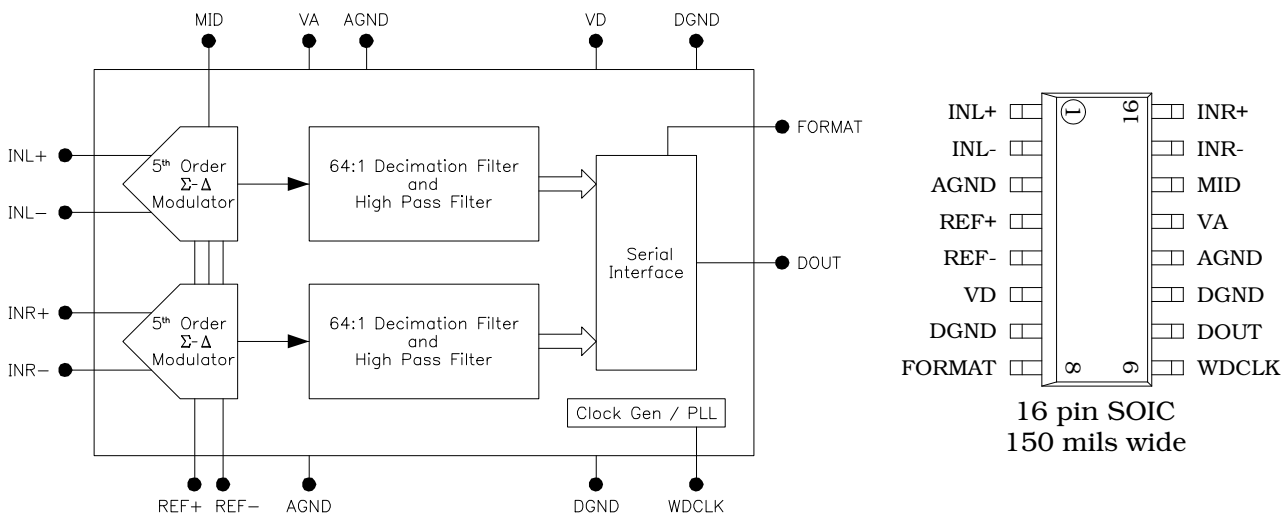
MID
VA
AGND
VD
DGND

INL+
INL−
$5^{th}$ Order
$\Sigma$-$\Delta$
Modulator

64:1 Decimation Filter
and
High Pass Filter

FORMAT

Serial
Interface

DOUT

INR+
INR−
$5^{th}$ Order
$\Sigma$-$\Delta$
Modulator

64:1 Decimation Filter
and
High Pass Filter

Clock Gen / PLL

REF+
REF−
AGND
DGND
WDCLK

INL+
INL-
AGND
REF+
REF-
VD
DGND
FORMAT

1
16
8
9

INR+
INR-
MID
VA
AGND
DGND
DOUT
WDCLK

16 pin SOIC
150 mils wide